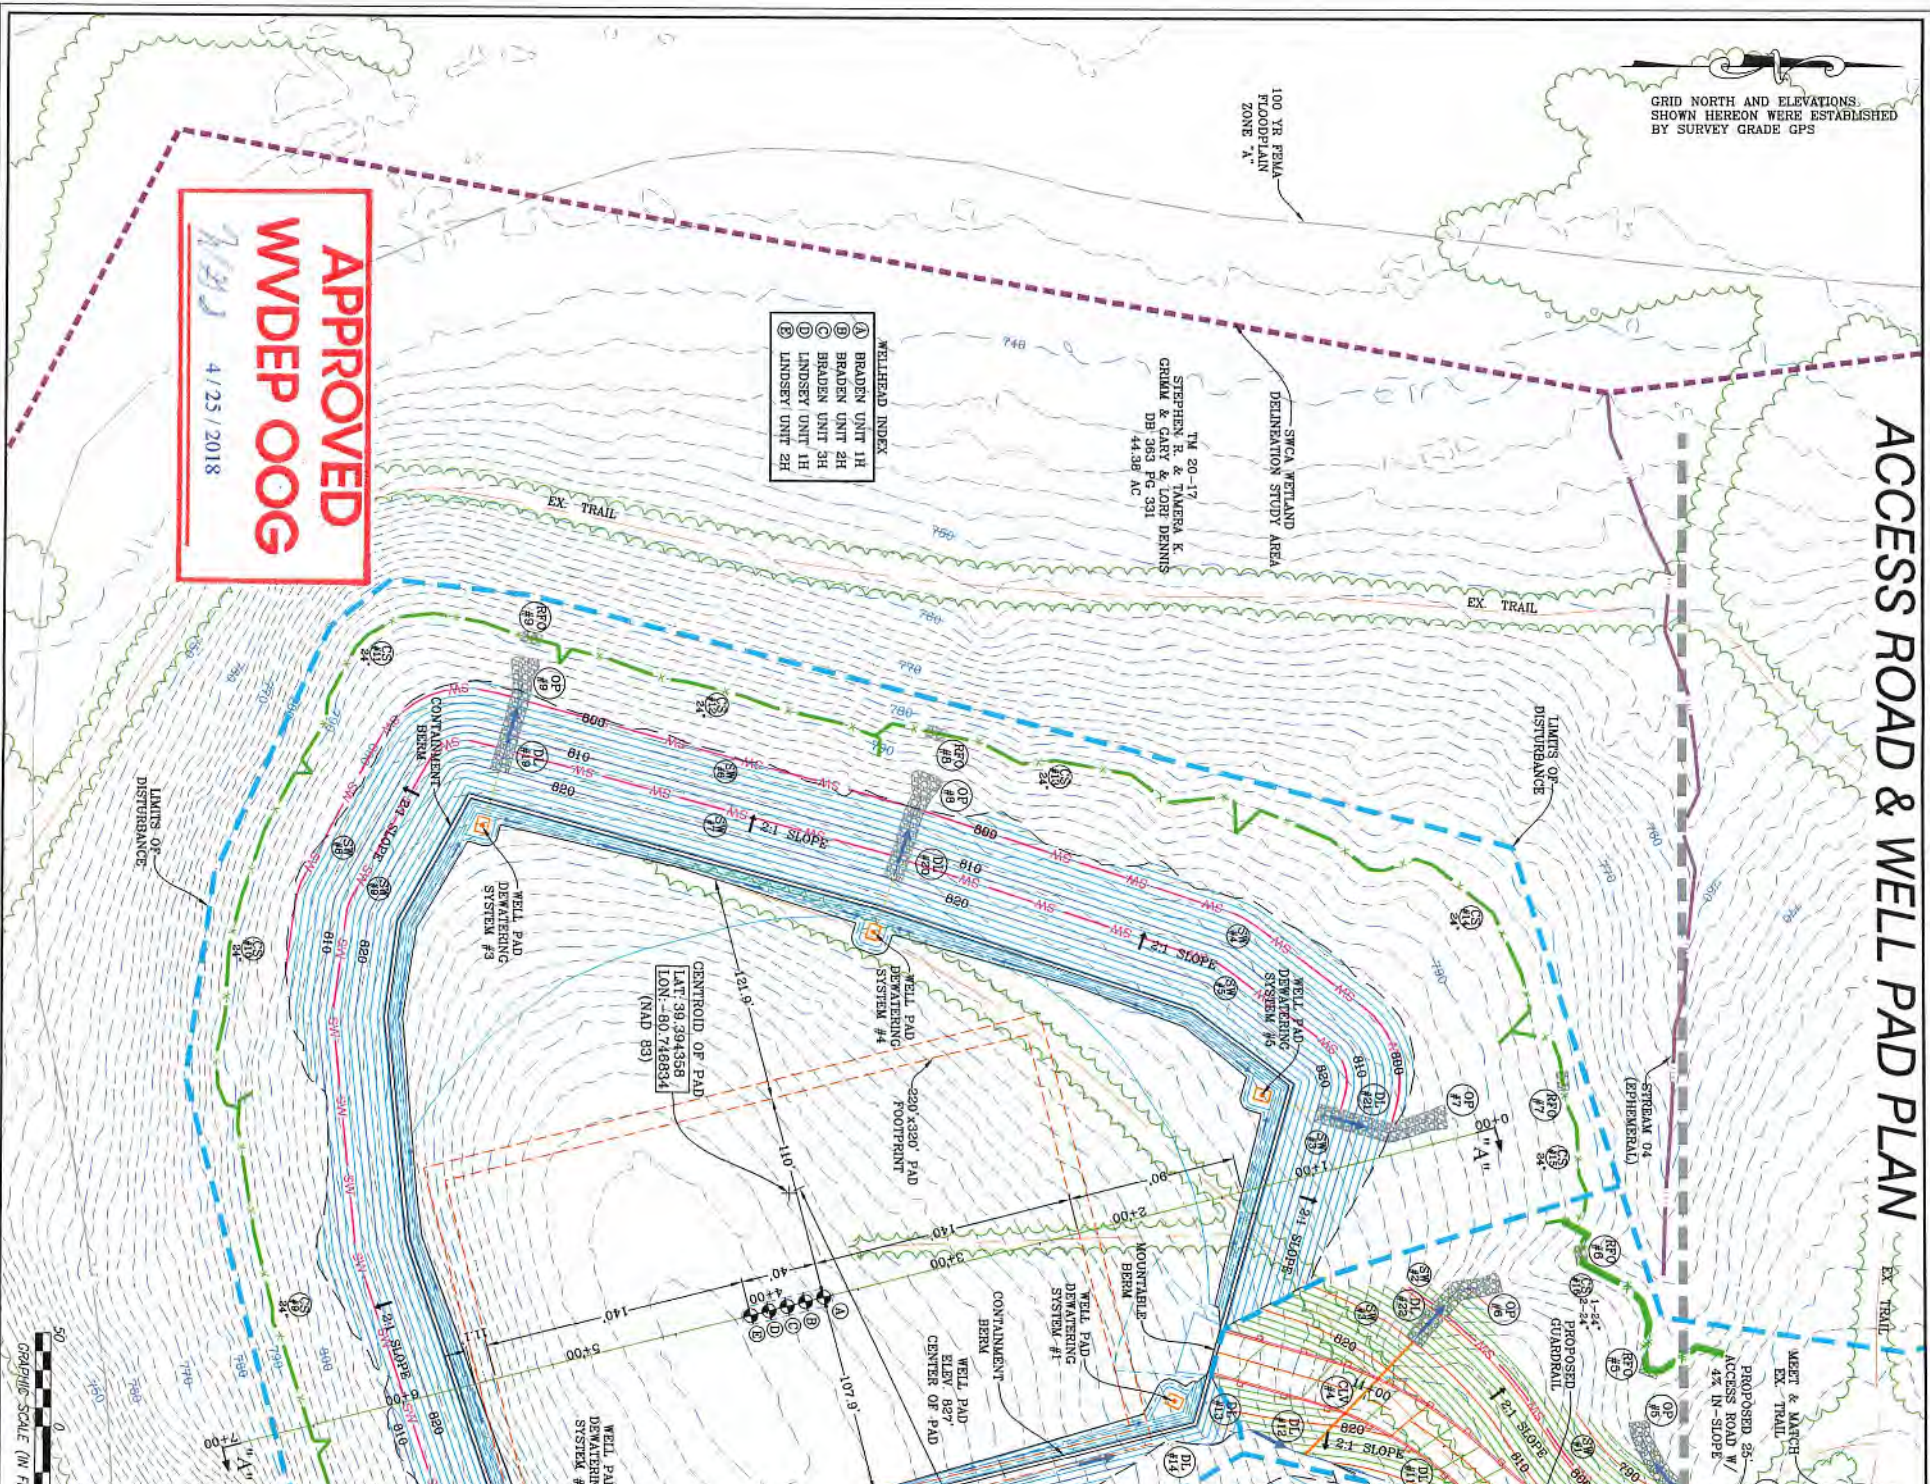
ACCESS ROAD & WELL PAD PLAN

GRID NORTH AND ELEVATIONS SHOWN HEREON WERE ESTABLISHED BY SURVEY GRADE GPS

100 YR FEMA FLOODPLAIN ZONE "A"

SWCA WETLAND DELINEATION STUDY AREA

TM 20-17 STEPHEN R. & TAMERA K. GRIMM & GARY & LORI DENNIS DB 363 PG 331 44.38 AC

WELLHEAD INDEX
Ⓐ BRADEN UNIT 1H
Ⓑ BRADEN UNIT 2H
Ⓒ BRADEN UNIT 3H
Ⓓ LINDSEY UNIT 1H
Ⓔ LINDSEY UNIT 2H

APPROVED WVDEP OOG
4/25/2018

EX. TRAIL
EX. TRAIL
EX. TRAIL
LIMITS OF DISTURBANCE
LIMITS OF DISTURBANCE
CONTAINMENT BERM
WELL PAD DEWATERING SYSTEM #3
WELL PAD DEWATERING SYSTEM #4
WELL PAD DEWATERING SYSTEM #5
WELL PAD DEWATERING SYSTEM #1
WELL PAD DEWATERING SYSTEM
CENTROID OF PAD LAT: 39.394358 LON: -80.748634 (NAD 83)
220'x320' PAD FOOTPRINT
MOUNTABLE BERM
CONTAINMENT BERM
WELL PAD ELEV 827' CENTER OF PAD
STREAM 04 (EPHEMERAL)
PROPOSED GUARDRAIL
PROPOSED 25' ACCESS ROAD W/ 4% IN-SLOPE
MEET & MATCH EX. TRAIL
2:1 SLOPE
2:1 SLOPE
2:1 SLOPE
2:1 SLOPE
2:1 SLOPE
2:1 SLOPE
2:1 SLOPE
1-24"
121.9'
110'
140'
140'
107.9'
40'
90'
"A"
"A"
0+00
1+00
2+00
3+00
4+00
5+00
800
810
820
760
770
780
790
GRAPHIC SCALE (IN F
50
0